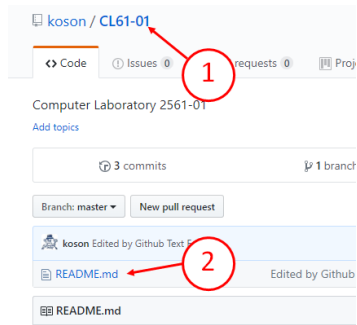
koson / CL61-01

1

<> Code

Issues 0

requests 0

Proj

Computer Laboratory 2561-01

Add topics

3 commits

1 branch

Branch: master ▾

New pull request

koson Edited by Github Text E

2

README.md

Edited by Github

README.md